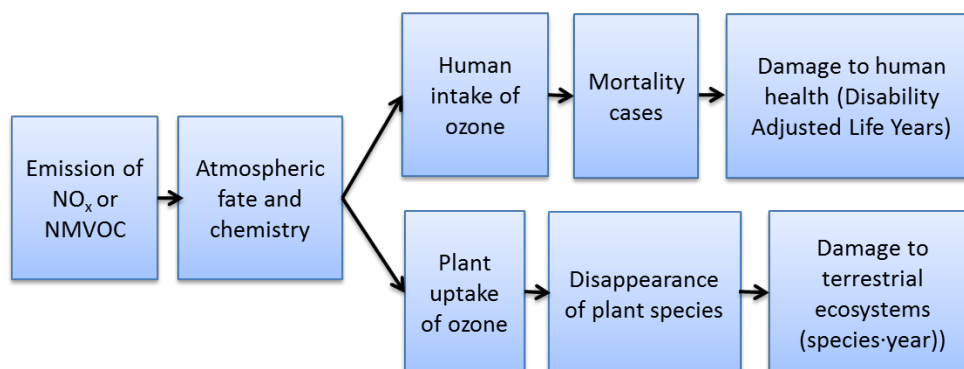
Emission of $NO_x$ or NMVOC

Atmospheric fate and chemistry

Human intake of ozone

Mortality cases

Damage to human health (Disability Adjusted Life Years)

Plant uptake of ozone

Disappearance of plant species

Damage to terrestrial ecosystems (species·year))